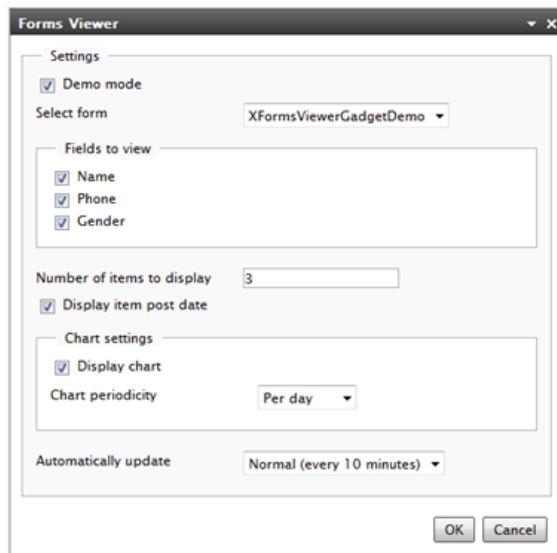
Forms Viewer

Settings

Demo mode

Select form XFormsViewerGadgetDemo

Fields to view

Name

Phone

Gender

Number of items to display 3

Display item post date

Chart settings

Display chart

Chart periodicity Per day

Automatically update Normal (every 10 minutes)

OK Cancel